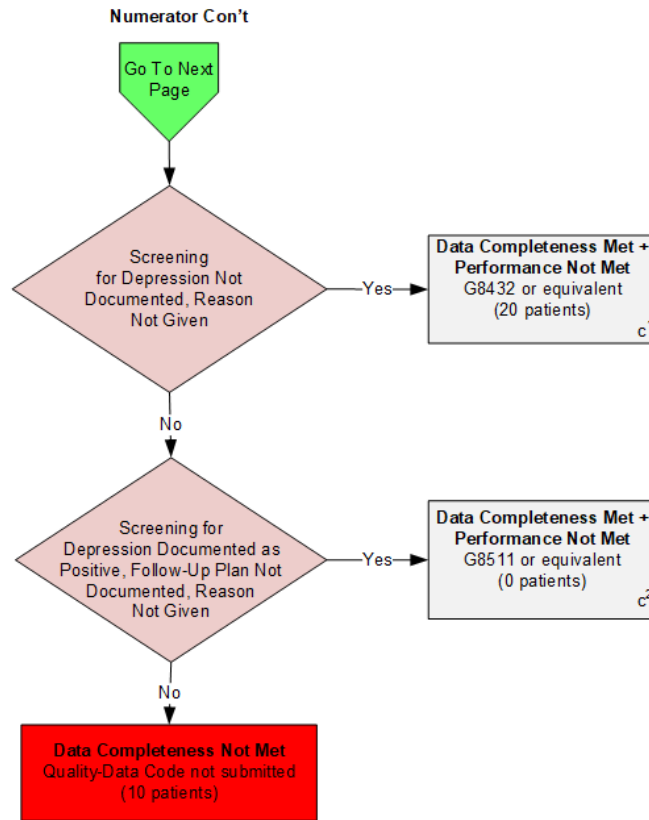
Numerator Con't

Go To Next Page

Screening for Depression Not Documented, Reason Not Given

Yes

Data Completeness Met + Performance Not Met
G8432 or equivalent
(20 patients)
c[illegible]

No

Screening for Depression Documented as Positive, Follow-Up Plan Not Documented, Reason Not Given

Yes

Data Completeness Met + Performance Not Met
G8511 or equivalent
(0 patients)
c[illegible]

No

Data Completeness Not Met
Quality-Data Code not submitted
(10 patients)